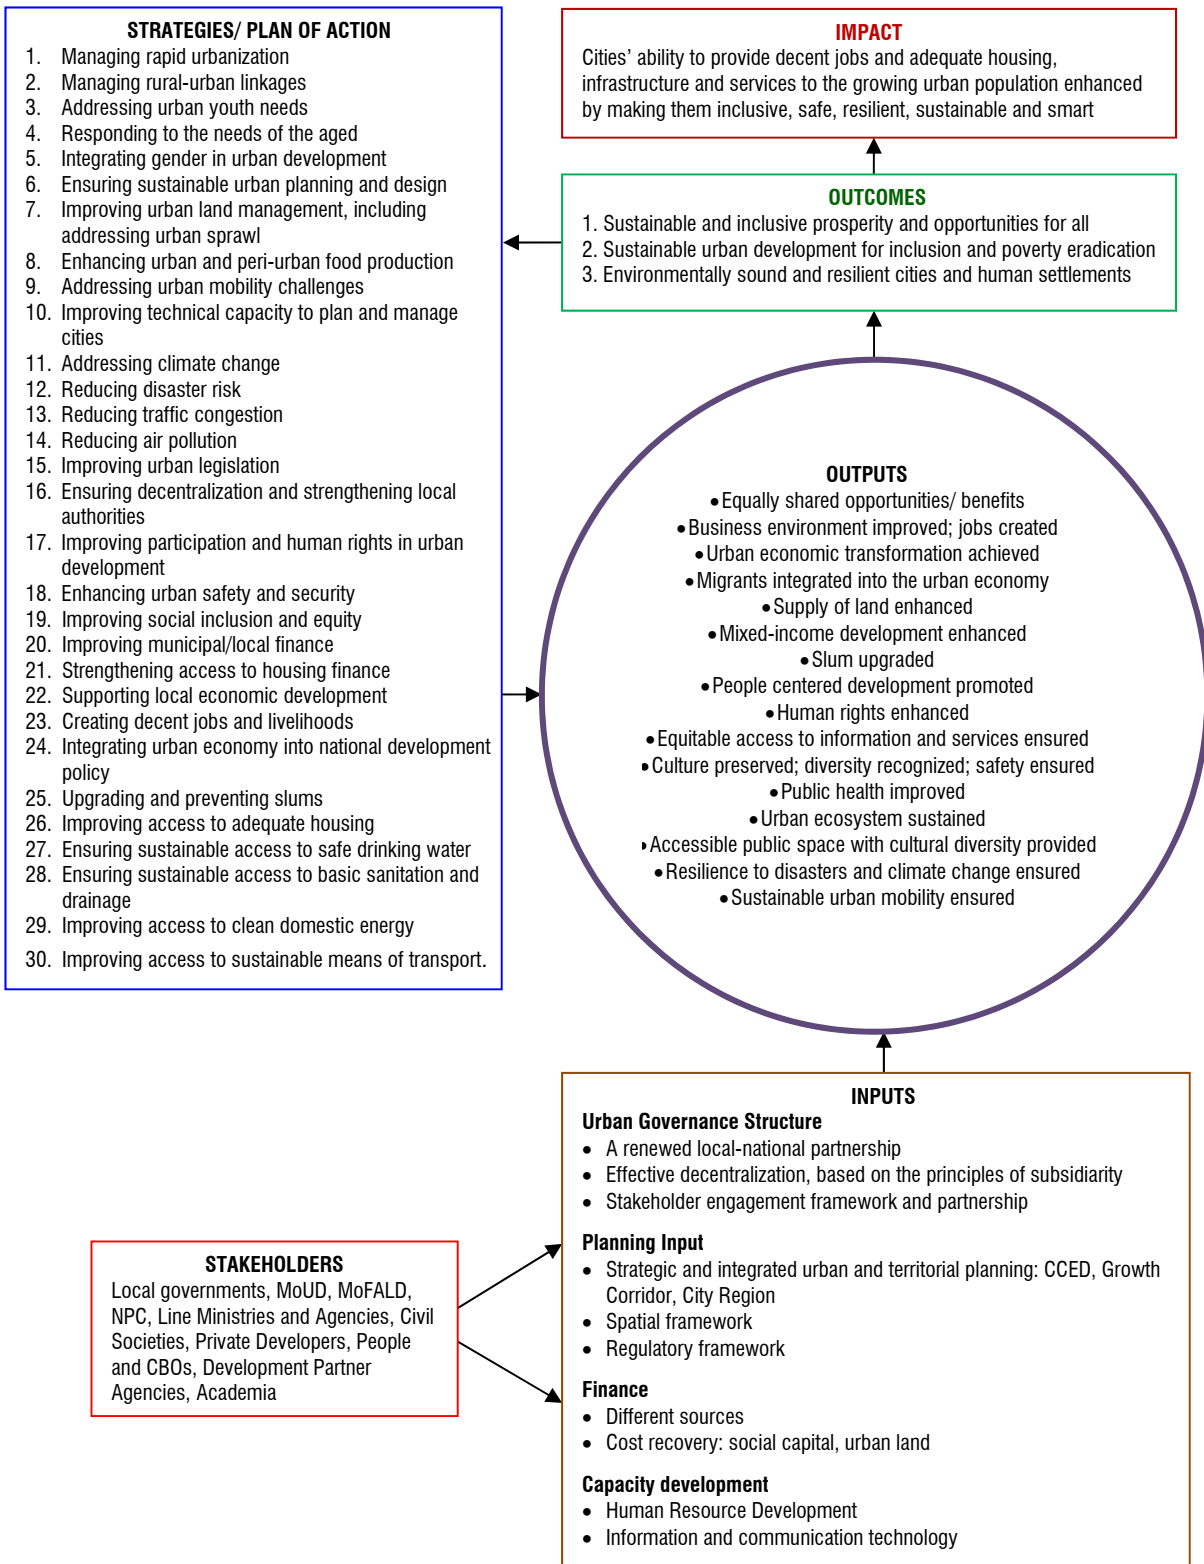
STRATEGIES/ PLAN OF ACTION
1. Managing rapid urbanization
2. Managing rural-urban linkages
3. Addressing urban youth needs
4. Responding to the needs of the aged
5. Integrating gender in urban development
6. Ensuring sustainable urban planning and design
7. Improving urban land management, including addressing urban sprawl
8. Enhancing urban and peri-urban food production
9. Addressing urban mobility challenges
10. Improving technical capacity to plan and manage cities
11. Addressing climate change
12. Reducing disaster risk
13. Reducing traffic congestion
14. Reducing air pollution
15. Improving urban legislation
16. Ensuring decentralization and strengthening local authorities
17. Improving participation and human rights in urban development
18. Enhancing urban safety and security
19. Improving social inclusion and equity
20. Improving municipal/local finance
21. Strengthening access to housing finance
22. Supporting local economic development
23. Creating decent jobs and livelihoods
24. Integrating urban economy into national development policy
25. Upgrading and preventing slums
26. Improving access to adequate housing
27. Ensuring sustainable access to safe drinking water
28. Ensuring sustainable access to basic sanitation and drainage
29. Improving access to clean domestic energy
30. Improving access to sustainable means of transport.

IMPACT
Cities' ability to provide decent jobs and adequate housing, infrastructure and services to the growing urban population enhanced by making them inclusive, safe, resilient, sustainable and smart

OUTCOMES
1. Sustainable and inclusive prosperity and opportunities for all
2. Sustainable urban development for inclusion and poverty eradication
3. Environmentally sound and resilient cities and human settlements

OUTPUTS
• Equally shared opportunities/ benefits
• Business environment improved; jobs created
• Urban economic transformation achieved
• Migrants integrated into the urban economy
• Supply of land enhanced
• Mixed-income development enhanced
• Slum upgraded
• People centered development promoted
• Human rights enhanced
• Equitable access to information and services ensured
• Culture preserved; diversity recognized; safety ensured
• Public health improved
• Urban ecosystem sustained
• Accessible public space with cultural diversity provided
• Resilience to disasters and climate change ensured
• Sustainable urban mobility ensured

INPUTS
Urban Governance Structure
• A renewed local-national partnership
• Effective decentralization, based on the principles of subsidiarity
• Stakeholder engagement framework and partnership

Planning Input
• Strategic and integrated urban and territorial planning: CCED, Growth Corridor, City Region
• Spatial framework
• Regulatory framework

Finance
• Different sources
• Cost recovery: social capital, urban land

Capacity development
• Human Resource Development
• Information and communication technology

STAKEHOLDERS
Local governments, MoUD, MoFALD, NPC, Line Ministries and Agencies, Civil Societies, Private Developers, People and CBOs, Development Partner Agencies, Academia